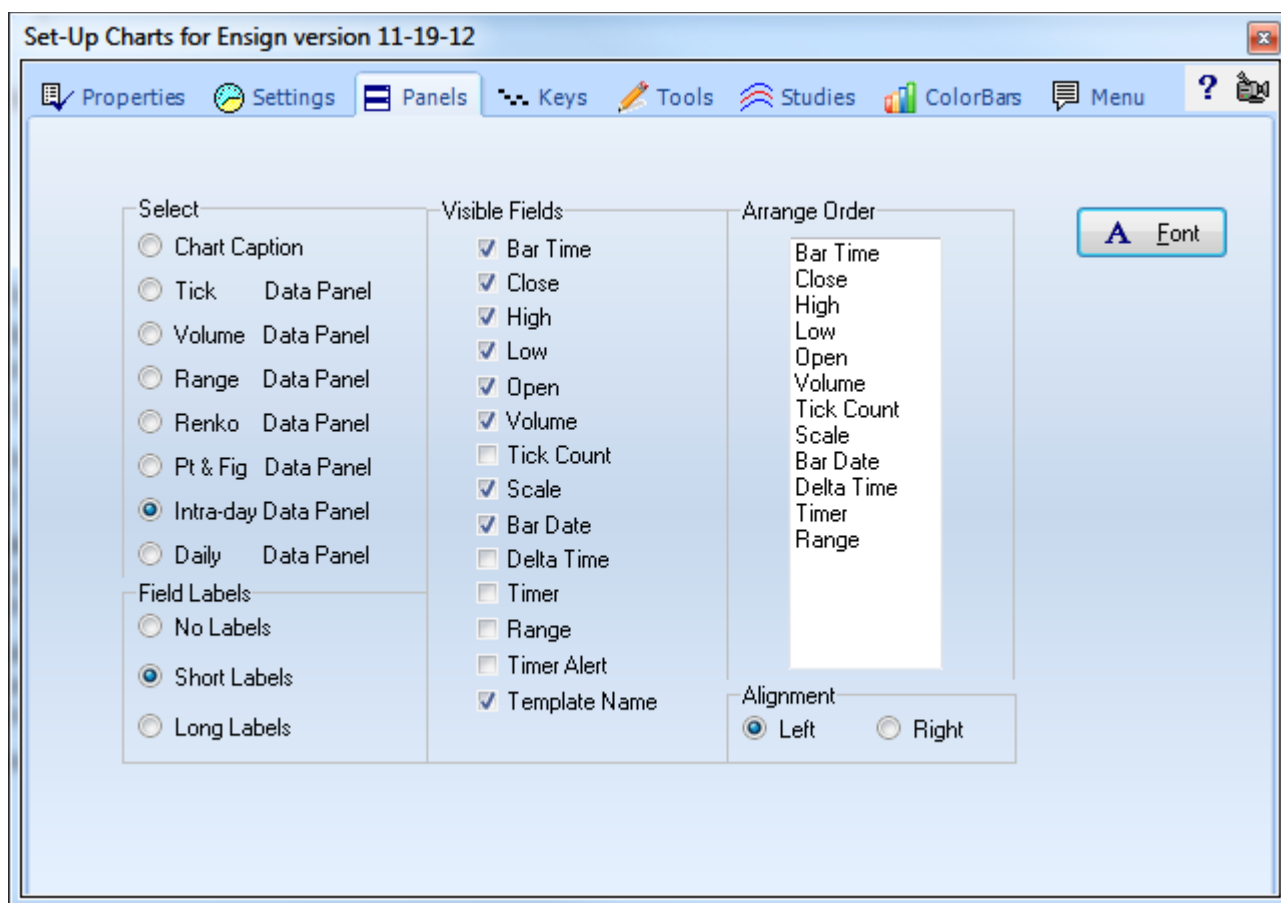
Set-Up Charts for Ensign version 11-19-12

Properties Settings Panels Keys Tools Studies ColorBars Menu ?

Select
Chart Caption
Tick Data Panel
Volume Data Panel
Range Data Panel
Renko Data Panel
Pt & Fig Data Panel
Intra-day Data Panel
Daily Data Panel

Field Labels
No Labels
Short Labels
Long Labels

Visible Fields
Bar Time
Close
High
Low
Open
Volume
Tick Count
Scale
Bar Date
Delta Time
Timer
Range
Timer Alert
Template Name

Arrange Order
Bar Time
Close
High
Low
Open
Volume
Tick Count
Scale
Bar Date
Delta Time
Timer
Range

Alignment
Left Right

A Font